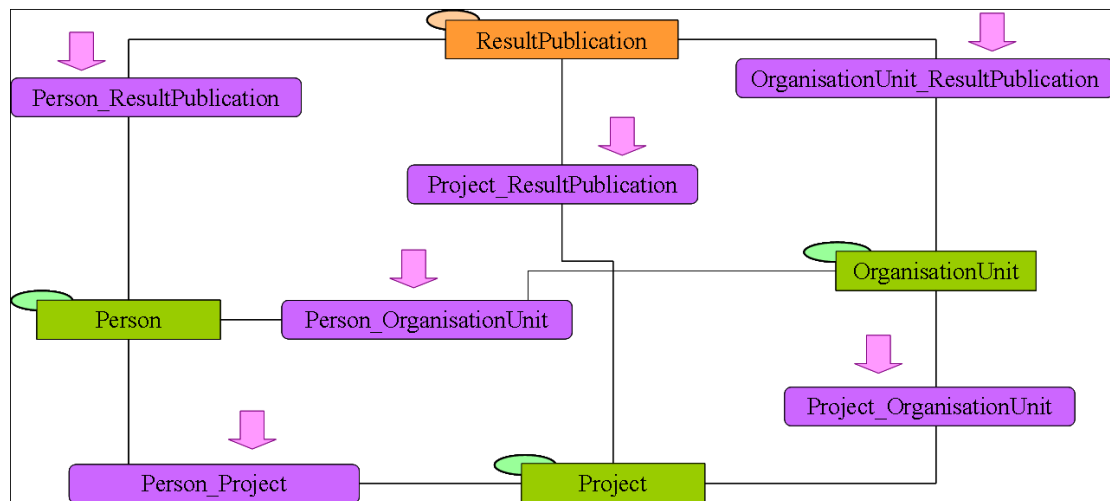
ResultPublication

Person_ResultPublication

OrganisationUnit_ResultPublication

Project_ResultPublication

OrganisationUnit

Person

Person_OrganisationUnit

Project_OrganisationUnit

Person_Project

Project